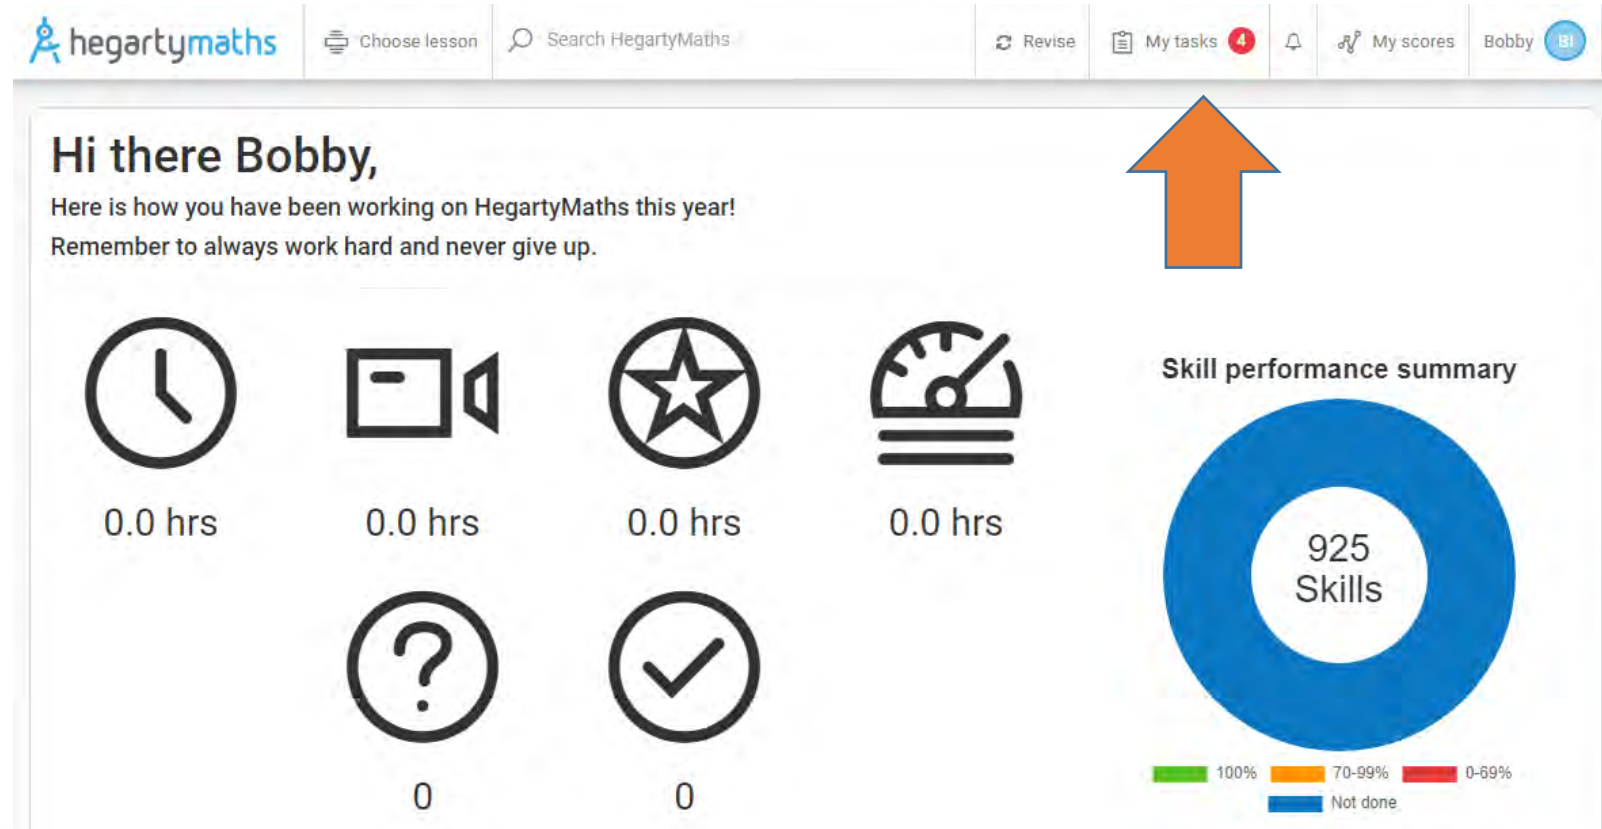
hegartymaths Choose lesson Search HegartyMaths Revise My tasks 4 My scores Bobby BI

Hi there Bobby,

Here is how you have been working on HegartyMaths this year!

Remember to always work hard and never give up.

0.0 hrs

0.0 hrs

0.0 hrs

0.0 hrs

0

0

Skill performance summary

925 Skills

100% 70-99% 0-69% Not done